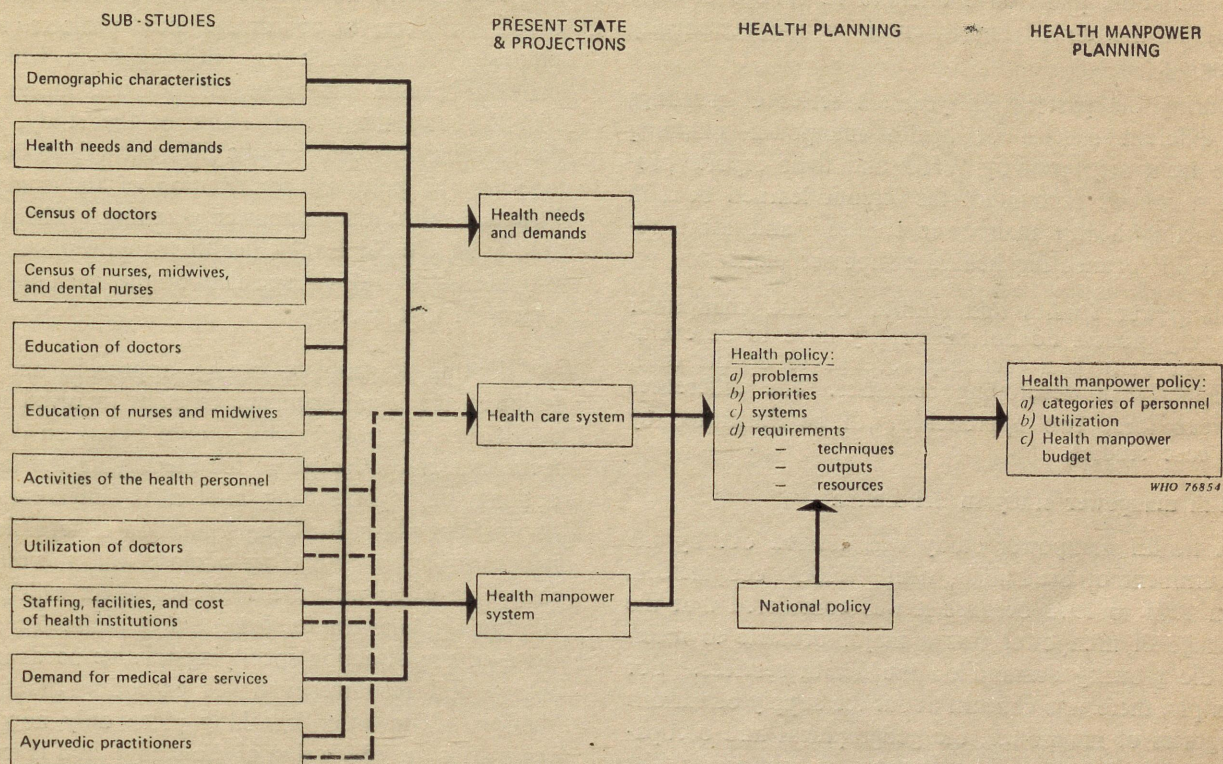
SUB-STUDIES

PRESENT STATE & PROJECTIONS

HEALTH PLANNING

HEALTH MANPOWER PLANNING

Demographic characteristics

Health needs and demands

Census of doctors

Census of nurses, midwives, and dental nurses

Education of doctors

Education of nurses and midwives

Activities of the health personnel

Utilization of doctors

Staffing, facilities, and cost of health institutions

Demand for medical care services

Ayurvedic practitioners

Health needs and demands

Health care system

Health manpower system

Health policy:
a) problems
b) priorities
c) systems
d) requirements
— techniques
— outputs
— resources

National policy

Health manpower policy:
a) categories of personnel
b) Utilization
c) Health manpower budget

WHO 76854